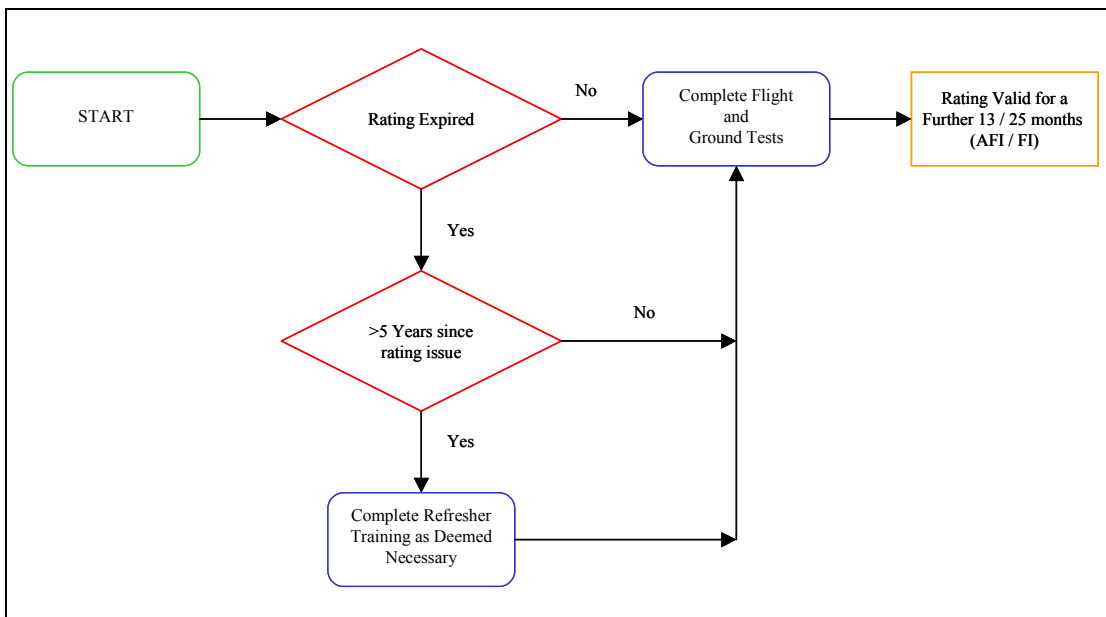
START

Rating Expired

No

Complete Flight and Ground Tests

Rating Valid for a Further 13 / 25 months (AFI / FI)

Yes

>5 Years since rating issue

No

Yes

Complete Refresher Training as Deemed Necessary